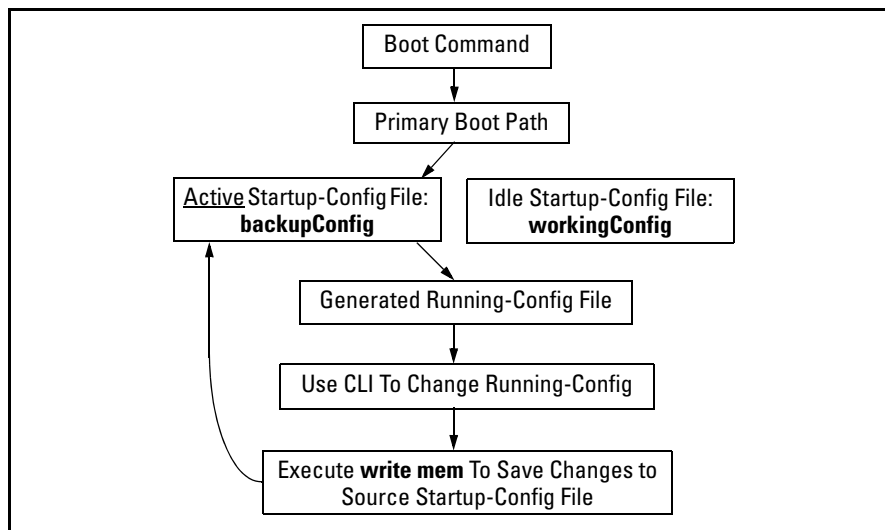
Boot Command

Primary Boot Path

Active Startup-Config File: **backupConfig**

Idle Startup-Config File: **workingConfig**

Generated Running-Config File

Use CLI To Change Running-Config

Execute **write mem** To Save Changes to Source Startup-Config File